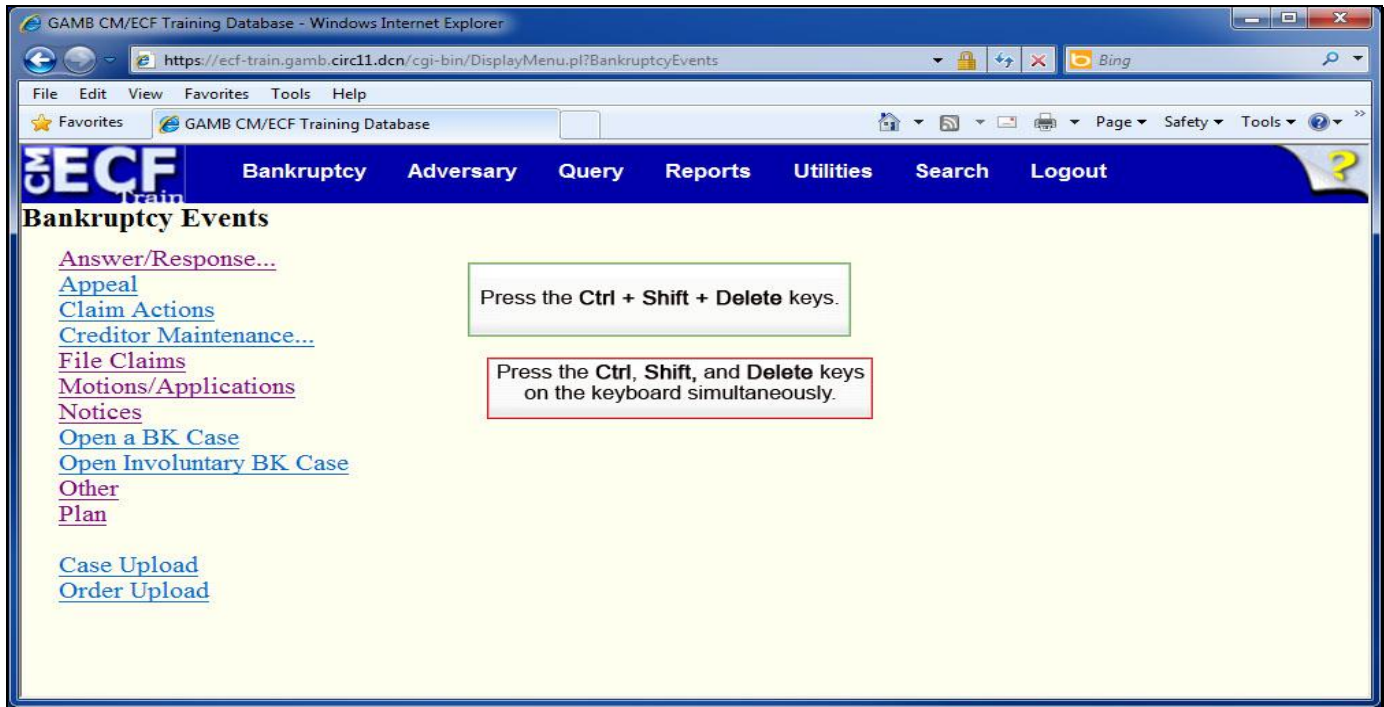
GAMB CM/ECF Training Database - Windows Internet Explorer

https://ecf-train.gamb.circ11.dcn/cgi-bin/DisplayMenu.pl?BankruptcyEvents

Bing

File Edit View Favorites Tools Help

Favorites GAMB CM/ECF Training Database

Page ▾ Safety ▾ Tools ▾

CM ECF Train

Bankruptcy Adversary Query Reports Utilities Search Logout

?

Bankruptcy Events

Answer/Response...
Appeal
Claim Actions
Creditor Maintenance...
File Claims
Motions/Applications
Notices
Open a BK Case
Open Involuntary BK Case
Other
Plan

Case Upload
Order Upload

Press the **Ctrl + Shift + Delete** keys.

Press the **Ctrl**, **Shift**, and **Delete** keys on the keyboard simultaneously.